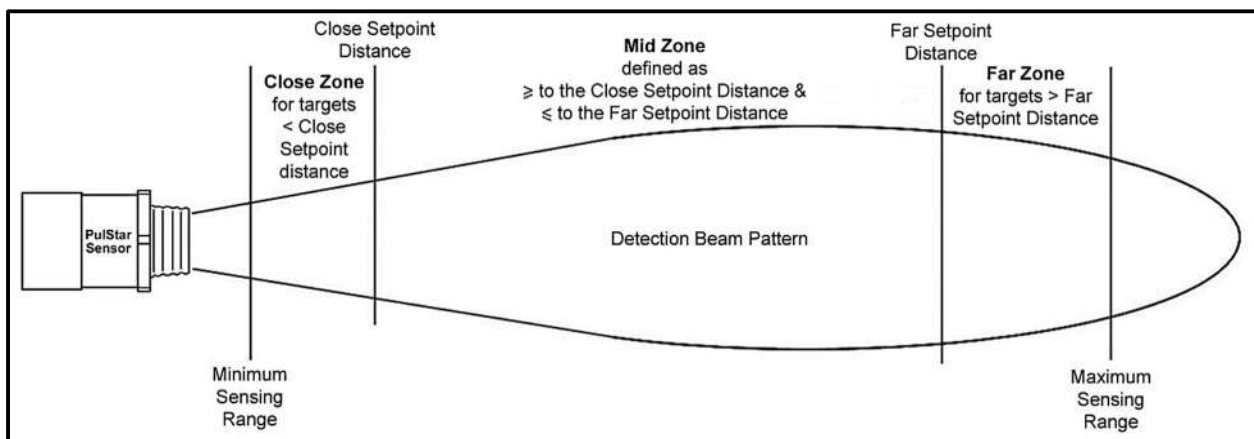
Close Setpoint Distance

Close Zone for targets < Close Setpoint distance

Mid Zone defined as $\geqslant$ to the Close Setpoint Distance & $\leqslant$ to the Far Setpoint Distance

Far Setpoint Distance

Far Zone for targets > Far Setpoint Distance

PulStar Sensor

Detection Beam Pattern

Minimum Sensing Range

Maximum Sensing Range